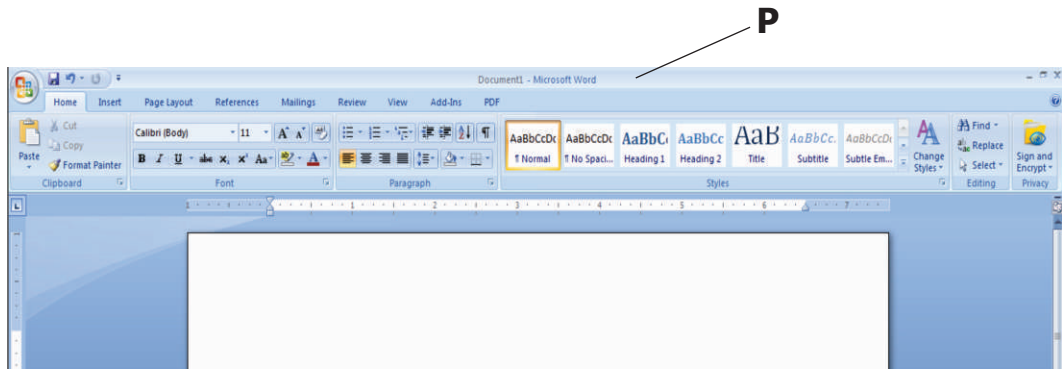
P

Document1 - Microsoft Word

Home Insert Page Layout References Mailings Review View Add-Ins PDF

Cut
Copy
Paste
Format Painter
Clipboard

Calibri (Body) 11
B I U abe $x_2$ $x^2$ Aa
Font

Paragraph

AaBbCcDc ¶ Normal
AaBbCcDc ¶ No Spaci...
AaBbC Heading 1
AaBbCc Heading 2
AaB Title
AaBbCc. Subtitle
AaBbCcDc Subtle Em...
Change Styles
Styles

Find
Replace
Select
Editing

Sign and Encrypt
Privacy

L

1 2 3 4 5 6 7